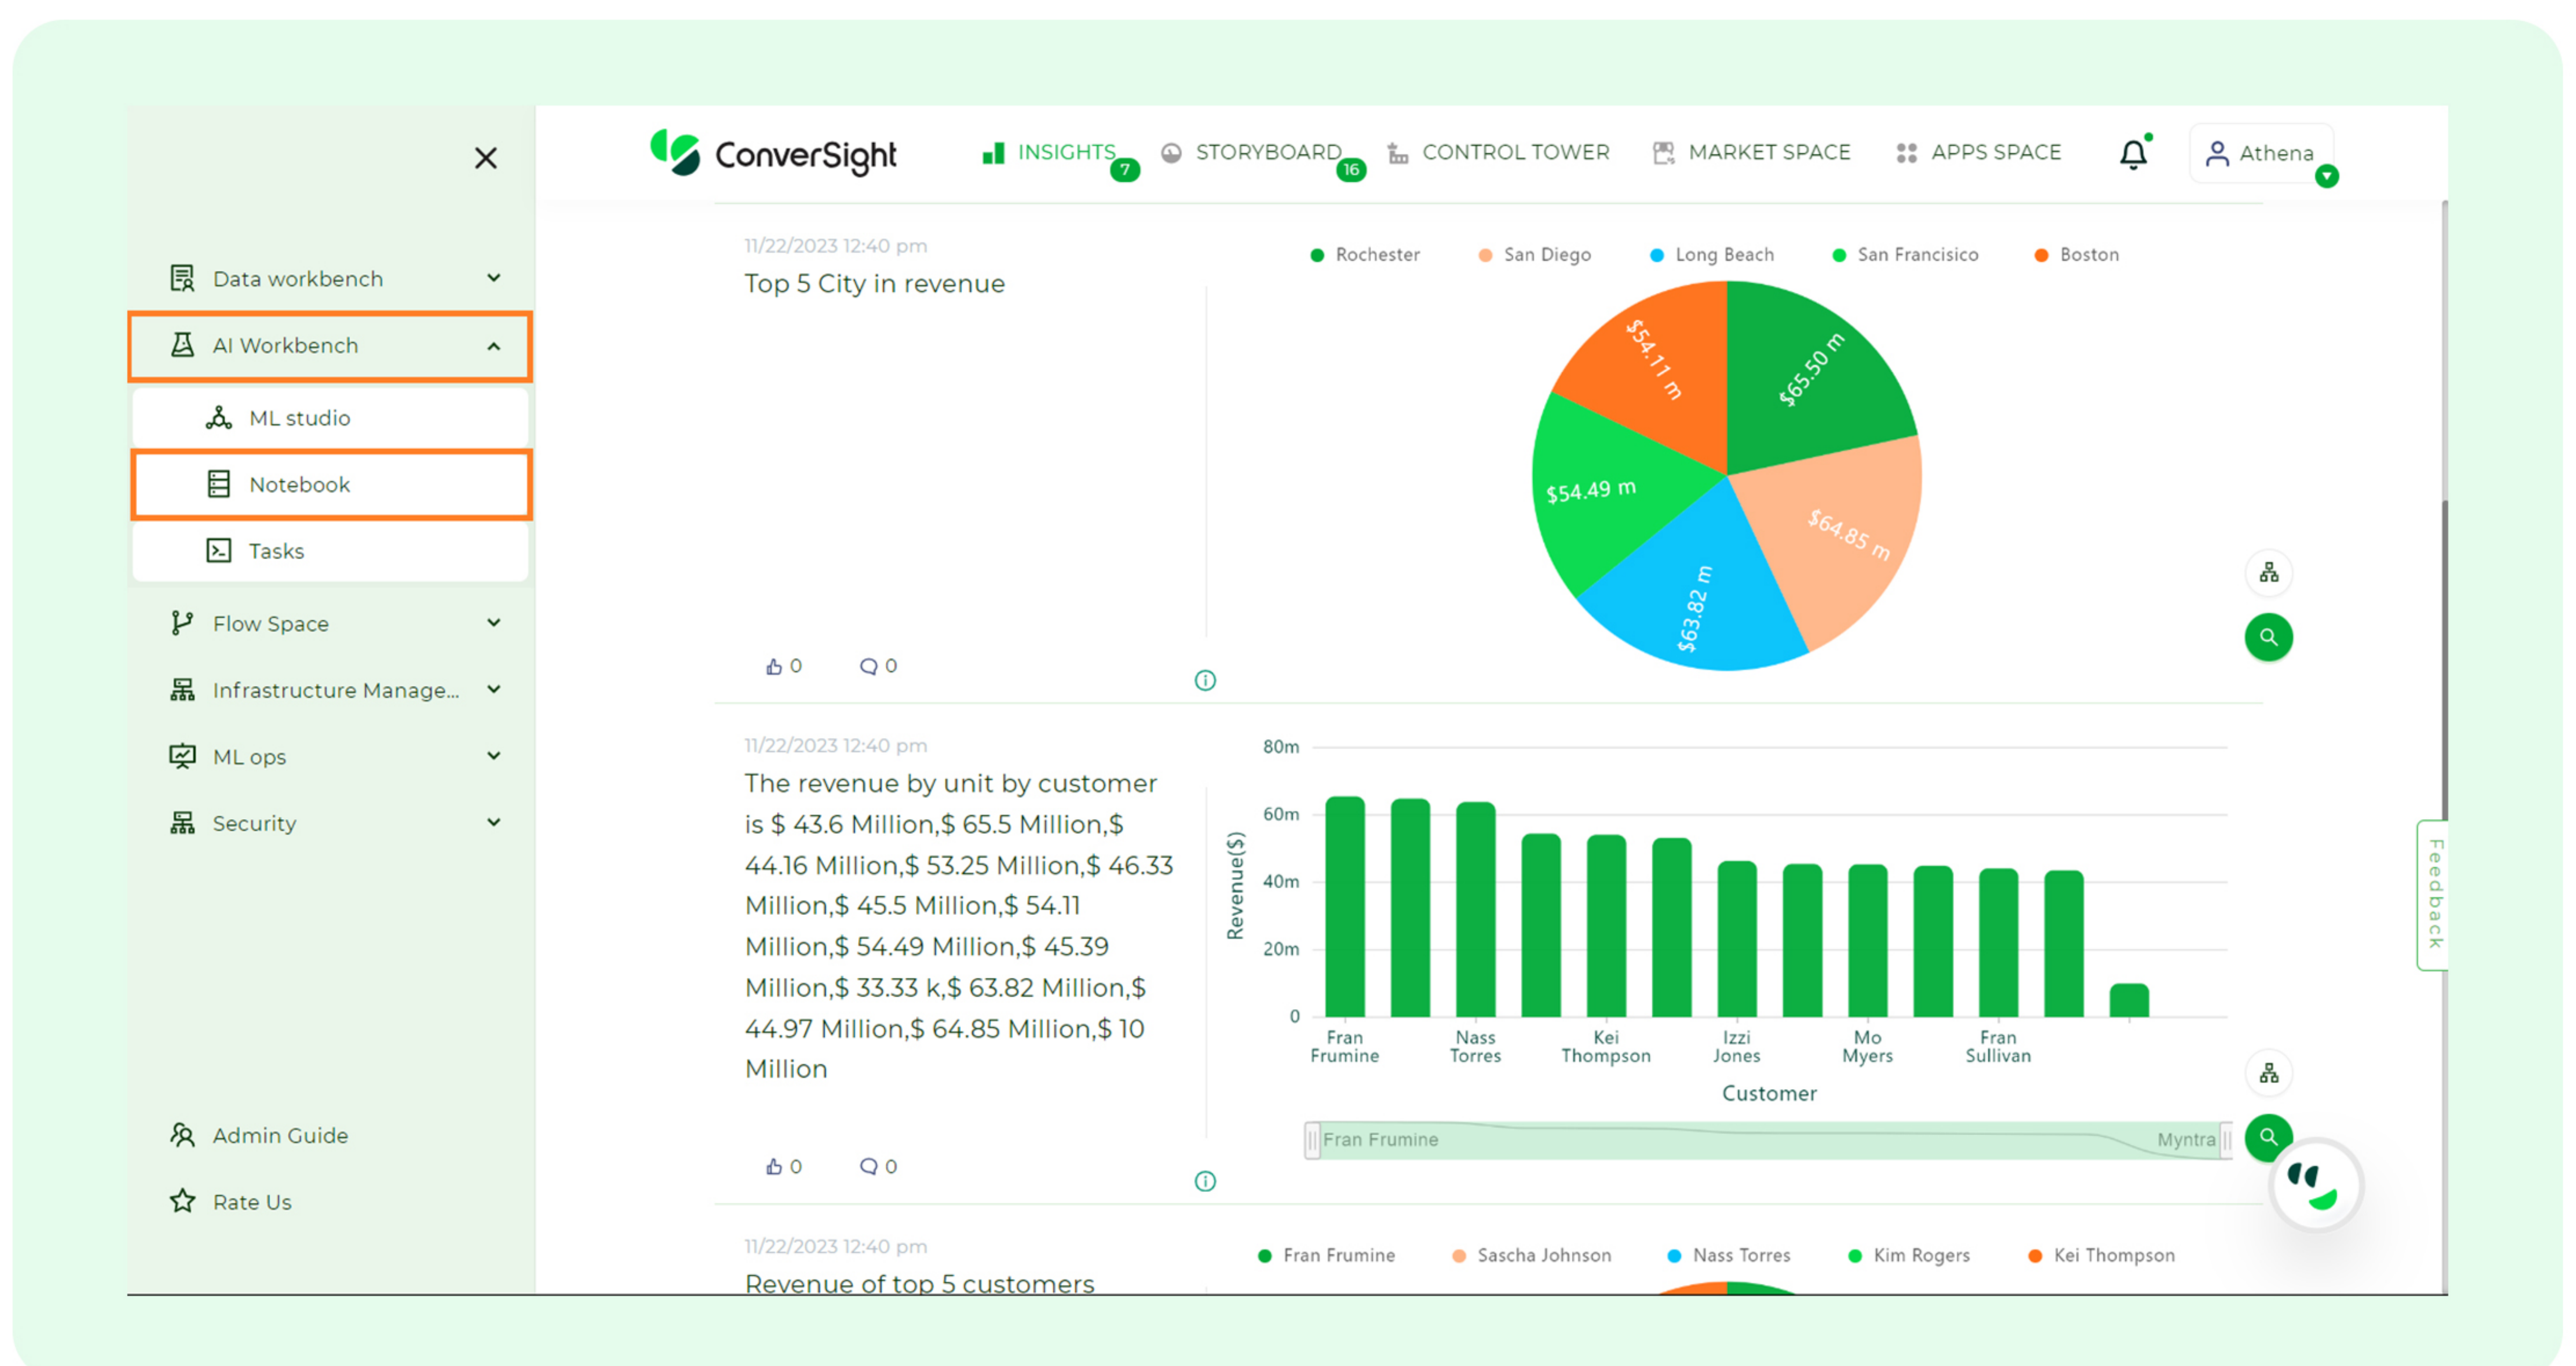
Data workbench

AI Workbench

ML studio

Notebook

Tasks

Flow Space

Infrastructure Manage...

ML ops

Security

Admin Guide

Rate Us

ConverSight

INSIGHTS 7

STORYBOARD 16

CONTROL TOWER

MARKET SPACE

APPS SPACE

Athena

11/22/2023 12:40 pm

Top 5 City in revenue

0 0

Rochester San Diego Long Beach San Francisico Boston

$54.11 m
$65.50 m
$54.49 m
$64.85 m
$63.82 m

11/22/2023 12:40 pm

The revenue by unit by customer is $ 43.6 Million,$ 65.5 Million,$ 44.16 Million,$ 53.25 Million,$ 46.33 Million,$ 45.5 Million,$ 54.11 Million,$ 54.49 Million,$ 45.39 Million,$ 33.33 k,$ 63.82 Million,$ 44.97 Million,$ 64.85 Million,$ 10 Million

0 0

80m
60m
40m
20m
0

Revenue($)

Fran Frumine
Nass Torres
Kei Thompson
Izzi Jones
Mo Myers
Fran Sullivan

Customer

Fran Frumine
Myntra

Feedback

11/22/2023 12:40 pm

Revenue of top 5 customers

Fran Frumine Sascha Johnson Nass Torres Kim Rogers Kei Thompson